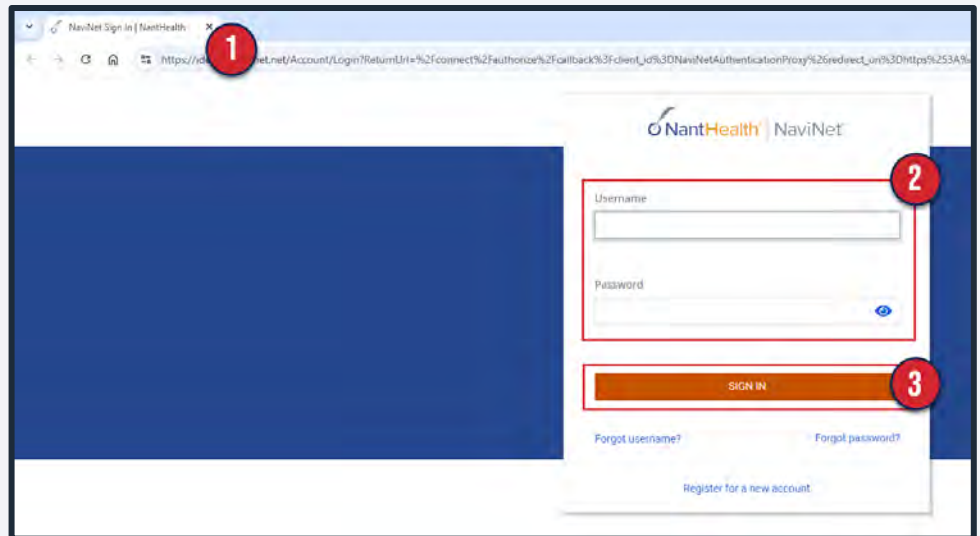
NaviNet Sign in | NantHealth ×

1

https://id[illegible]net.net/Account/Login?ReturnUrl=%2Fconnect%2Fauthorize%2Fcallback%3Fclient_id%3DNaviNetAuthenticationProxy%26redirect_uri%3Dhttps%253A%

NantHealth | NaviNet

2

Username

Password

3

SIGN IN

Forgot username?

Forgot password?

Register for a new account